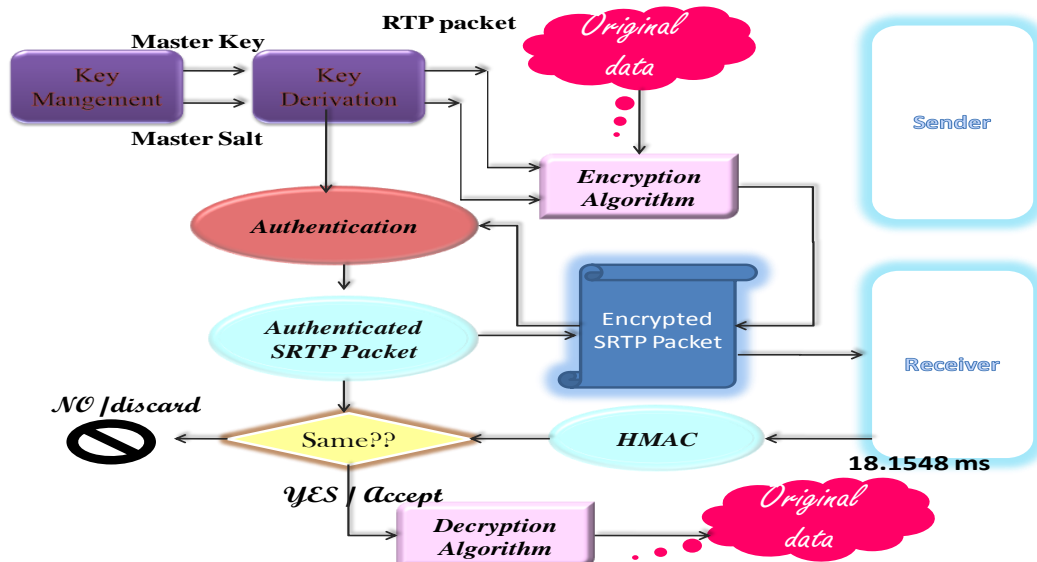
RTP packet

Original data

Master Key

Key Mangement

Key Derivation

Master Salt

Sender

Encryption Algorithm

Authentication

Encrypted SRTP Packet

Authenticated SRTP Packet

Receiver

NO /discard

Same??

HMAC

18.1548 ms

YES / Accept

Decryption Algorithm

Original data